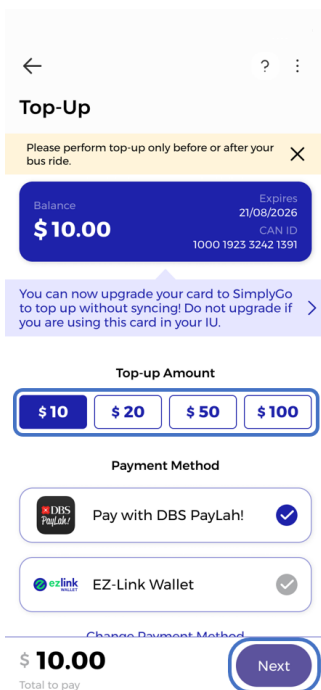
?

Top-Up

Please perform top-up only before or after your bus ride.

Balance
$10.00

Expires
21/08/2026
CAN ID
1000 1923 3242 1391

You can now upgrade your card to SimplyGo to top up without syncing! Do not upgrade if you are using this card in your IU.

Top-up Amount

$10 | $20 | $50 | $100

Payment Method

DBS PayLah!
Pay with DBS PayLah!

ezlink WALLET
EZ-Link Wallet

Change Payment Method

$10.00
Total to pay

Next